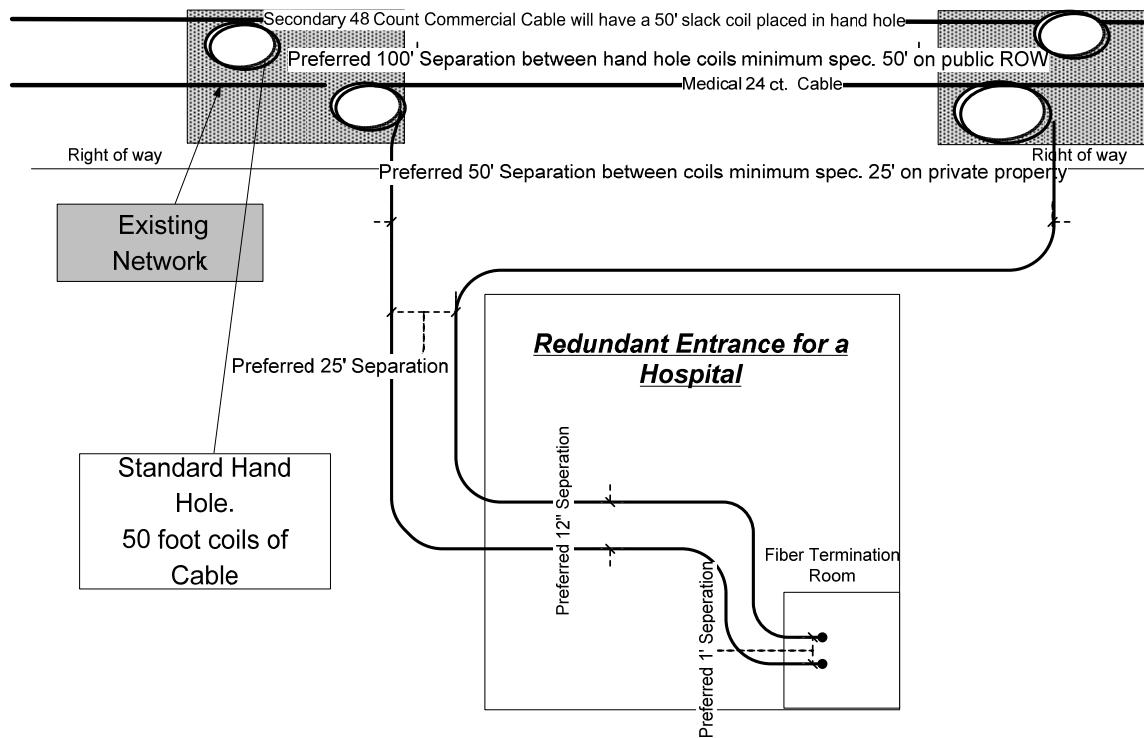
Secondary 48 Count Commercial Cable will have a 50' slack coil placed in hand hole

Preferred 100' Separation between hand hole coils minimum spec. 50' on public ROW

Medical 24 ct. Cable

Right of way

Right of way

Preferred 50' Separation between coils minimum spec. 25' on private property

Existing Network

Preferred 25' Separation

Redundant Entrance for a Hospital

Standard Hand Hole. 50 foot coils of Cable

Preferred 12" Seperation

Fiber Termination Room

Preferred 1' Seperation